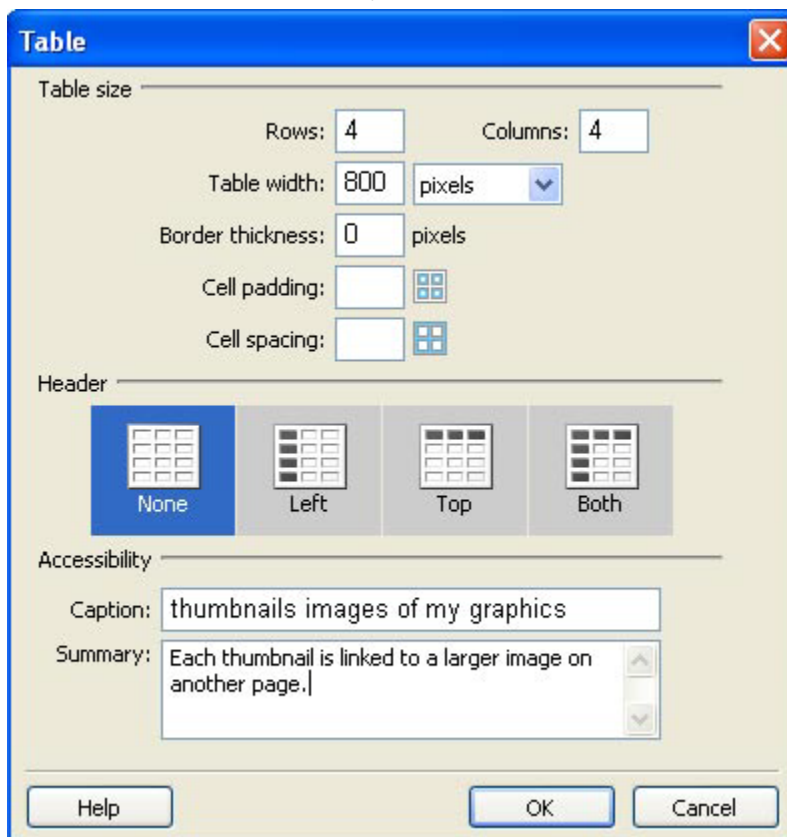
Table

Table size

Rows: 4

Columns: 4

Table width: 800 pixels

Border thickness: 0 pixels

Cell padding:

Cell spacing:

Header

None

Left

Top

Both

Accessibility

Caption: thumbnails images of my graphics

Summary: Each thumbnail is linked to a larger image on another page.

Help

OK

Cancel